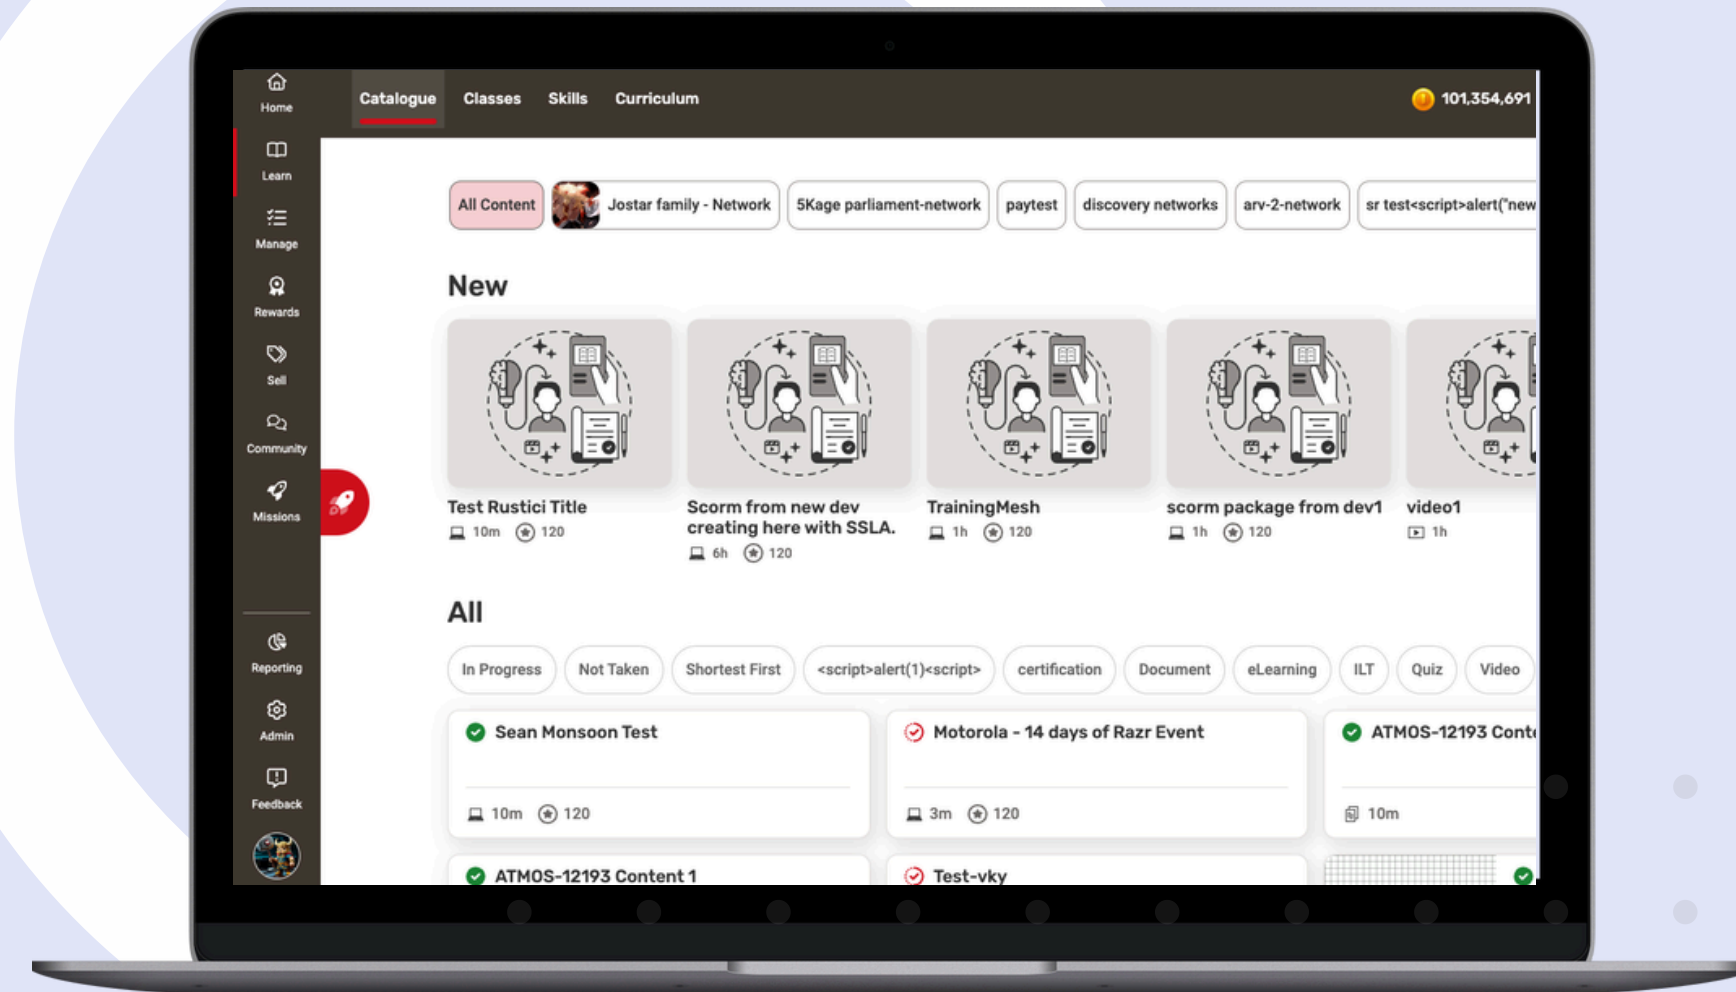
Home
Learn
Manage
Rewards
Sell
Community
Missions
Reporting
Admin
Feedback

Catalogue Classes Skills Curriculum

101,354,691

All Content | Jostar family - Network | 5Kage parliament-network | paytest | discovery networks | arv-2-network | sr test<script>alert("new

New

Test Rustici Title
10m 120

Scorm from new dev creating here with SSLA.
6h 120

TrainingMesh
1h 120

scorm package from dev1
1h 120

video1
1h

All

In Progress | Not Taken | Shortest First | <script>alert(1)<script> | certification | Document | eLearning | ILT | Quiz | Video

Sean Monsoon Test
10m 120

Motorola - 14 days of Razr Event
3m 120

ATMOS-12193 Cont
10m

ATMOS-12193 Content 1

Test-vky